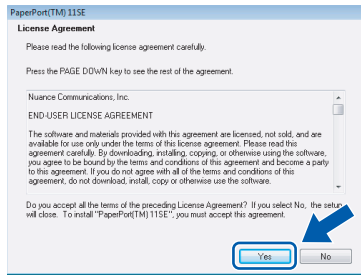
PaperPort(TM) 11SE

License Agreement

Please read the following license agreement carefully.

Press the PAGE DOWN key to see the rest of the agreement.

Nuance Communications, Inc.

END-USER LICENSE AGREEMENT

The software and materials provided with this agreement are licensed, not sold, and are available for use only under the terms of this license agreement. Please read this agreement carefully. By downloading, installing, copying, or otherwise using the software, you agree to be bound by the terms and conditions of this agreement and become a party to this agreement. If you do not agree with all of the terms and conditions of this agreement, do not download, install, copy or otherwise use the software.

Do you accept all the terms of the preceding License Agreement? If you select No, the setup will close. To install "PaperPort(TM) 11SE", you must accept this agreement.

Yes

No